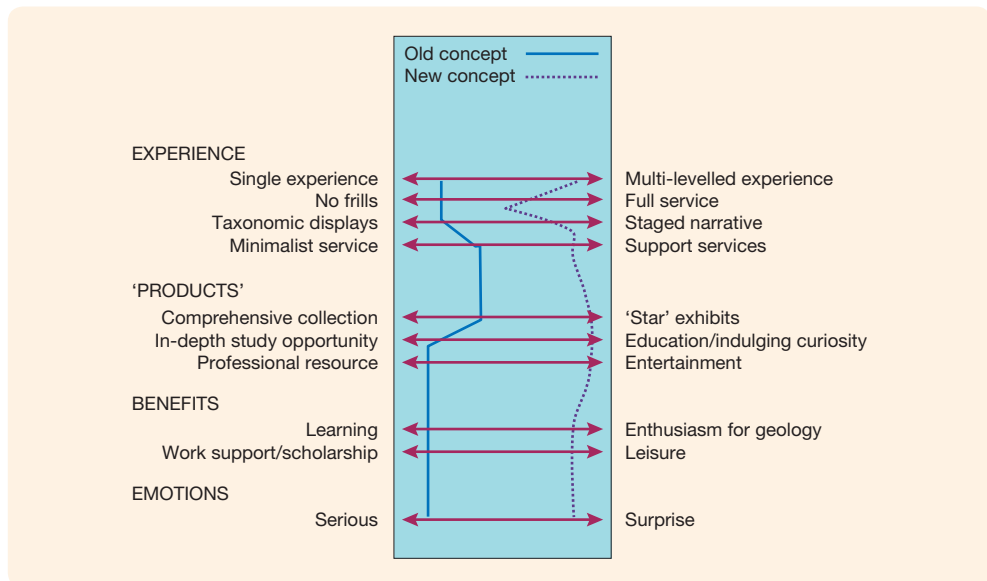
Old concept
New concept

EXPERIENCE

Single experience — Multi-levelled experience
No frills — Full service
Taxonomic displays — Staged narrative
Minimalist service — Support services

'PRODUCTS'

Comprehensive collection — 'Star' exhibits
In-depth study opportunity — Education/indulging curiosity
Professional resource — Entertainment

BENEFITS

Learning — Enthusiasm for geology
Work support/scholarship — Leisure

EMOTIONS

Serious — Surprise